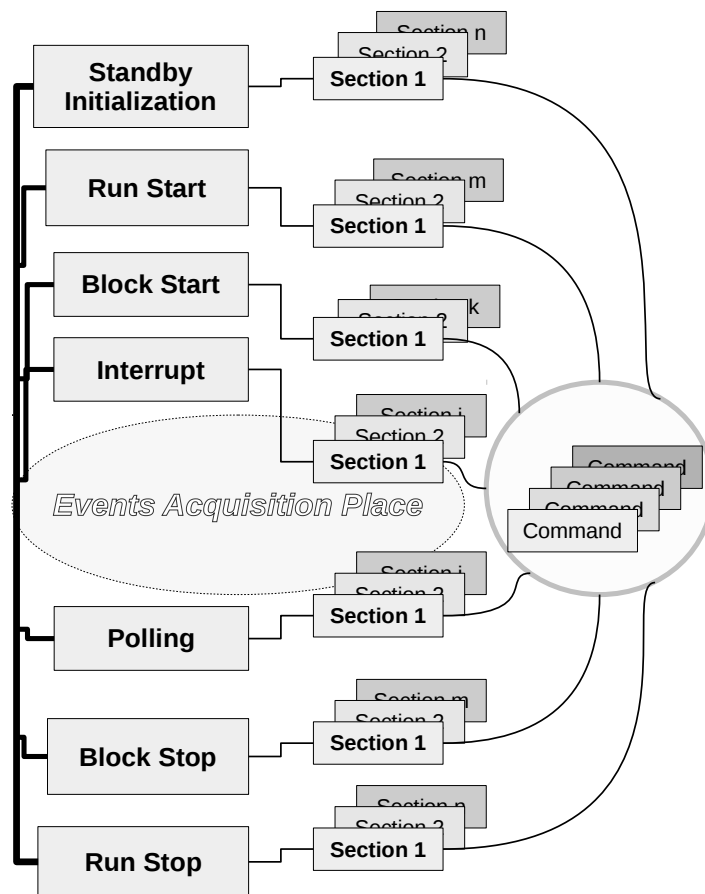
Standby Initialization

Section n
Section 2
Section 1

Run Start

Section m
Section 2
Section 1

Block Start

Section k
Section 2
Section 1

Interrupt

Section i
Section 2
Section 1

Events Acquisition Place

Command
Command
Command
Command

Polling

Section j
Section 2
Section 1

Block Stop

Section m
Section 2
Section 1

Run Stop

Section n
Section 2
Section 1